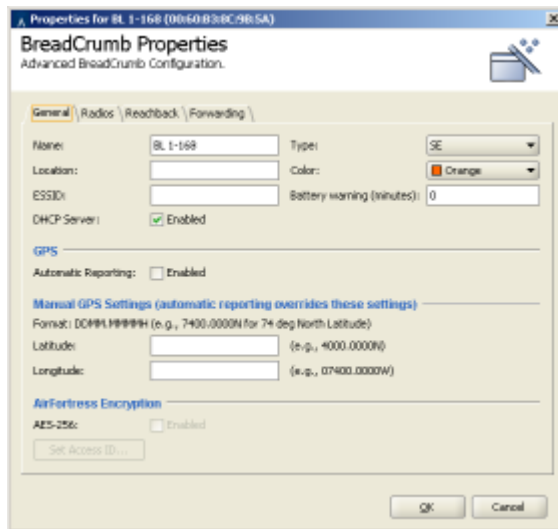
Properties for BL 1-168 (00:60:B3:8C:9B:5A)

BreadCrumb Properties
Advanced BreadCrumb Configuration.

General | Radios | Reachback | Forwarding

Name: BL 1-168
Type: SE
Location:
Color: Orange
ESSID:
Battery warning (minutes): 0
DHCP Server: Enabled

GPS
Automatic Reporting: Enabled

Manual GPS Settings (automatic reporting overrides these settings)
Format: DDMM.MMMMH (e.g., 7400.0000N for 74 deg North Latitude)
Latitude: (e.g., 4000.0000N)
Longitude: (e.g., 07400.0000W)

AirFortress Encryption
AES-256: Enabled
Set Access ID...

OK Cancel